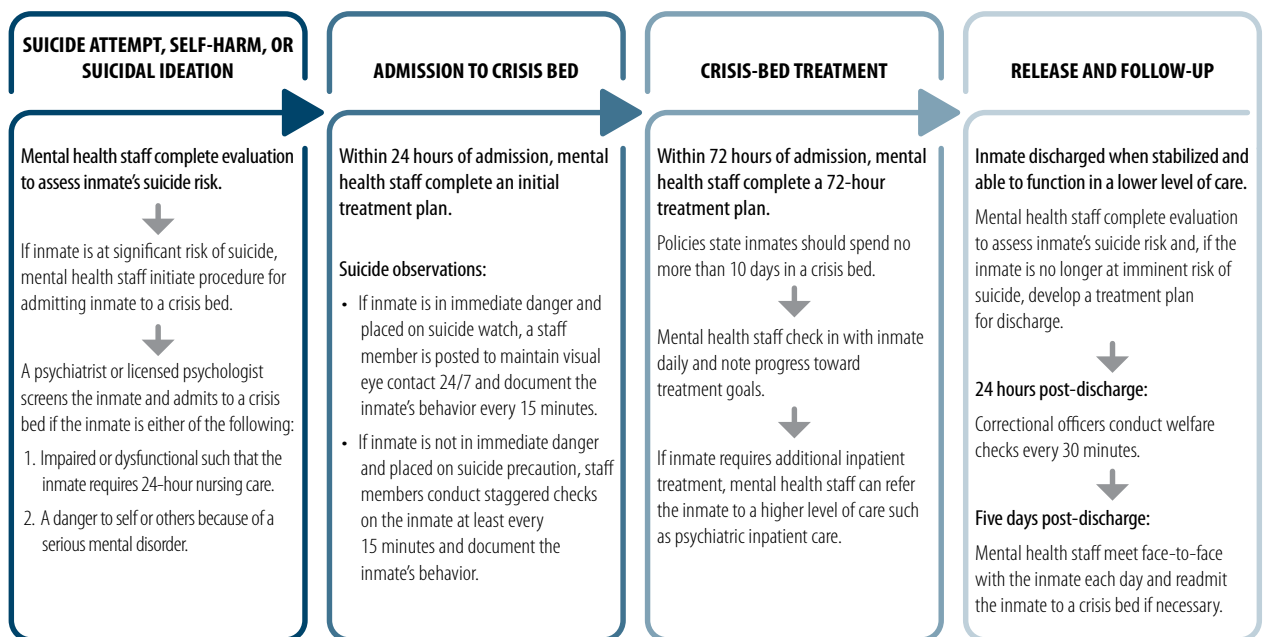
SUICIDE ATTEMPT, SELF-HARM, OR SUICIDAL IDEATION

Mental health staff complete evaluation to assess inmate's suicide risk.

If inmate is at significant risk of suicide, mental health staff initiate procedure for admitting inmate to a crisis bed.

A psychiatrist or licensed psychologist screens the inmate and admits to a crisis bed if the inmate is either of the following:

1. Impaired or dysfunctional such that the inmate requires 24-hour nursing care.
2. A danger to self or others because of a serious mental disorder.

ADMISSION TO CRISIS BED

Within 24 hours of admission, mental health staff complete an initial treatment plan.

Suicide observations:

• If inmate is in immediate danger and placed on suicide watch, a staff member is posted to maintain visual eye contact 24/7 and document the inmate's behavior every 15 minutes.
• If inmate is not in immediate danger and placed on suicide precaution, staff members conduct staggered checks on the inmate at least every 15 minutes and document the inmate's behavior.

CRISIS-BED TREATMENT

Within 72 hours of admission, mental health staff complete a 72-hour treatment plan.

Policies state inmates should spend no more than 10 days in a crisis bed.

Mental health staff check in with inmate daily and note progress toward treatment goals.

If inmate requires additional inpatient treatment, mental health staff can refer the inmate to a higher level of care such as psychiatric inpatient care.

RELEASE AND FOLLOW-UP

Inmate discharged when stabilized and able to function in a lower level of care.

Mental health staff complete evaluation to assess inmate's suicide risk and, if the inmate is no longer at imminent risk of suicide, develop a treatment plan for discharge.

24 hours post-discharge:

Correctional officers conduct welfare checks every 30 minutes.

Five days post-discharge:

Mental health staff meet face-to-face with the inmate each day and readmit the inmate to a crisis bed if necessary.